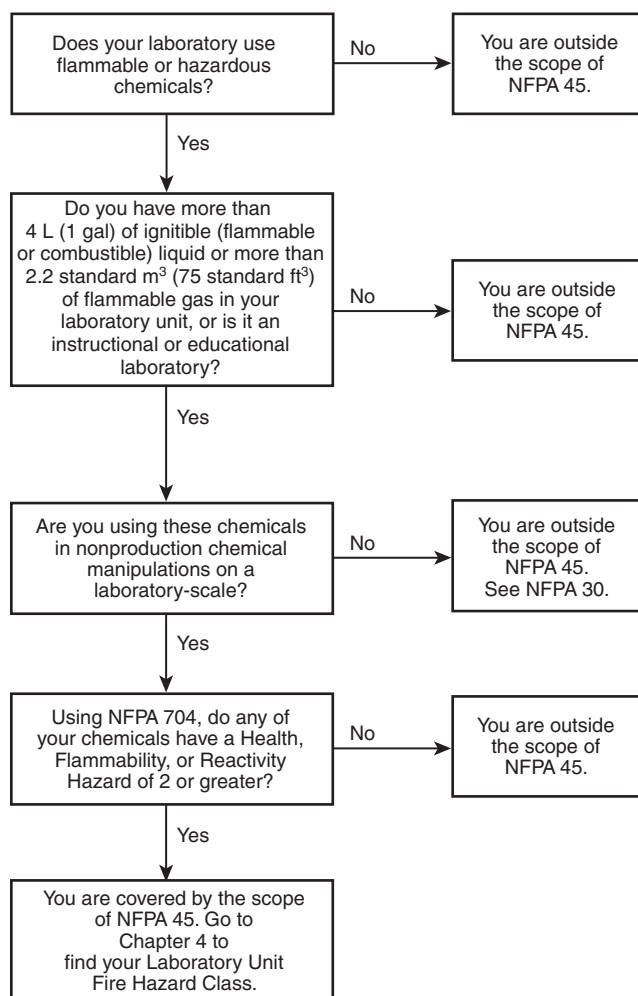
Does your laboratory use flammable or hazardous chemicals?

No

You are outside the scope of NFPA 45.

Yes

Do you have more than 4 L (1 gal) of ignitible (flammable or combustible) liquid or more than 2.2 standard $m^3$ (75 standard $ft^3$) of flammable gas in your laboratory unit, or is it an instructional or educational laboratory?

No

You are outside the scope of NFPA 45.

Yes

Are you using these chemicals in nonproduction chemical manipulations on a laboratory-scale?

No

You are outside the scope of NFPA 45. See NFPA 30.

Yes

Using NFPA 704, do any of your chemicals have a Health, Flammability, or Reactivity Hazard of 2 or greater?

No

You are outside the scope of NFPA 45.

Yes

You are covered by the scope of NFPA 45. Go to Chapter 4 to find your Laboratory Unit Fire Hazard Class.